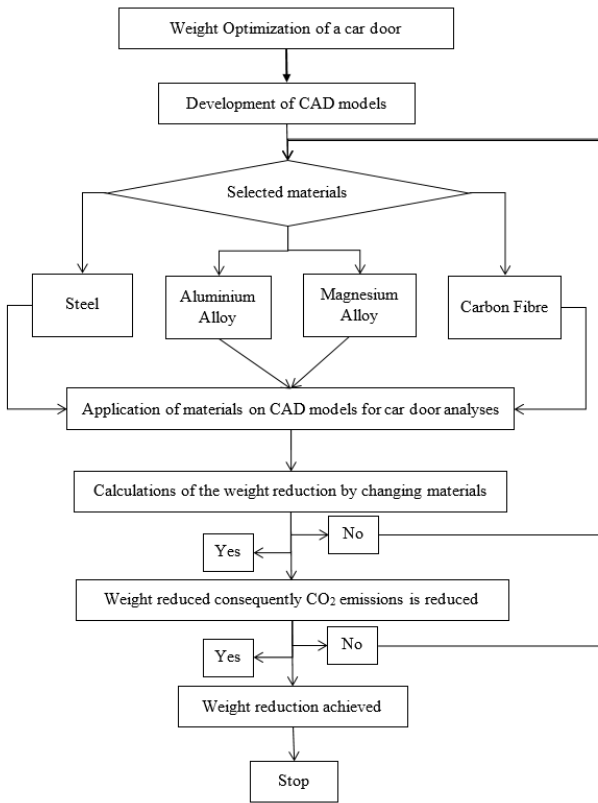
Weight Optimization of a car door

Development of CAD models

Selected materials

Steel

Aluminium Alloy

Magnesium Alloy

Carbon Fibre

Application of materials on CAD models for car door analyses

Calculations of the weight reduction by changing materials

No

Yes

Weight reduced consequently $CO_2$ emissions is reduced

No

Yes

Weight reduction achieved

Stop